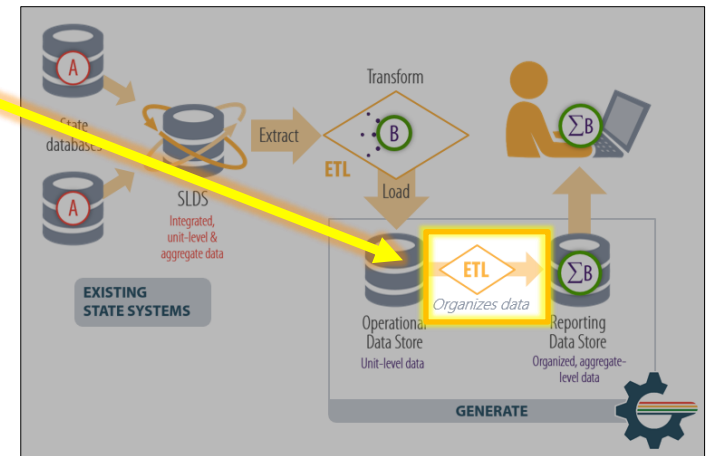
A

State databases

A

SLDS

Integrated, unit-level & aggregate data

Extract

Transform

B

ETL

Load

$\Sigma B$

ETL

Organizes data

$\Sigma B$

EXISTING STATE SYSTEMS

Operational Data Store

Unit-level data

Reporting Data Store

Organized, aggregate-level data

GENERATE